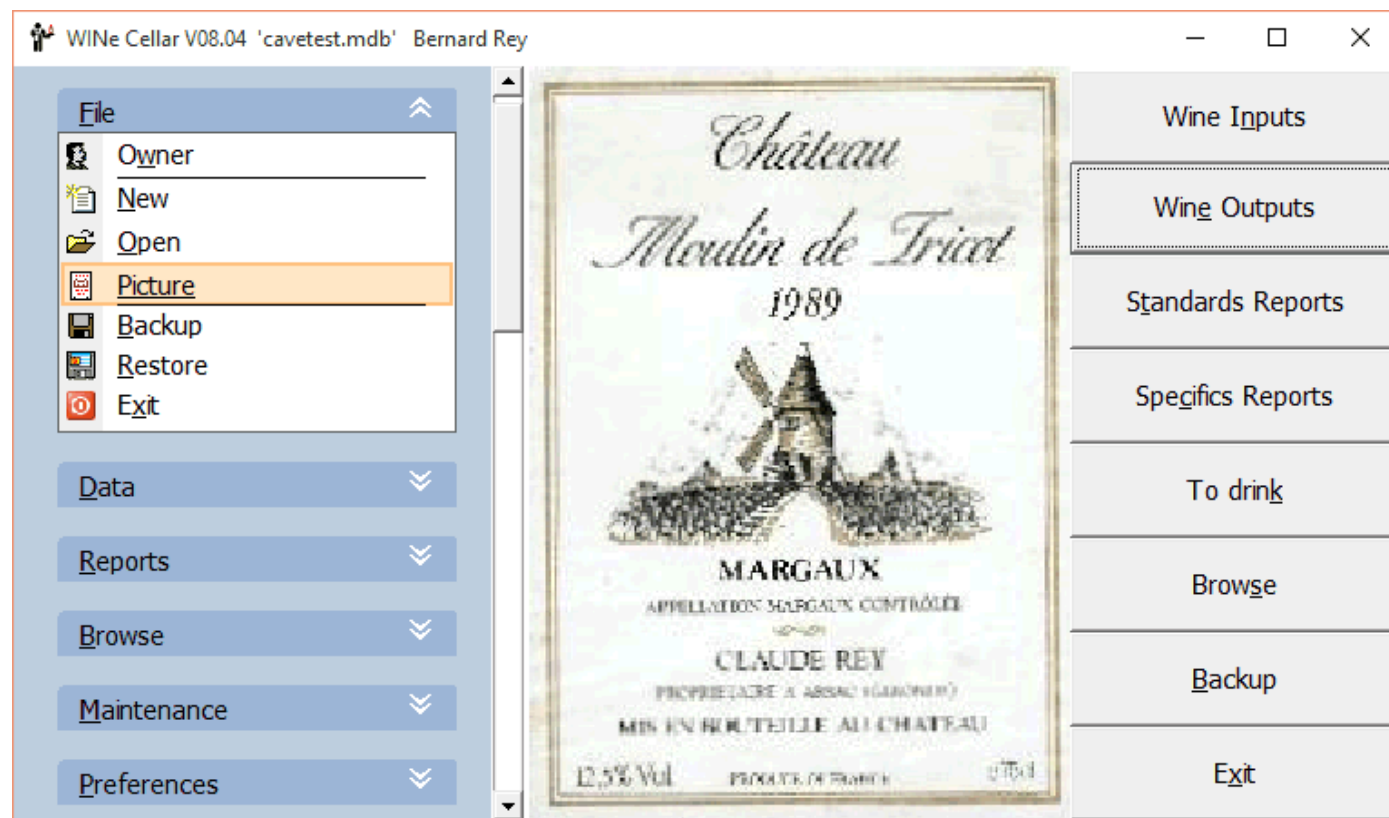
WINe Cellar V08.04 'cavetest.mdb' Bernard Rey

File
Owner
New
Open
Picture
Backup
Restore
Exit

Data

Reports

Browse

Maintenance

Preferences

Château
Moulin de Tricot
1989

MARGAUX
APPELLATION MARGAUX CONTRÔLÉE

CLAUDE REY
PROPRIÉTAIRE A ARSAC (GIRONDE)
MIS EN BOUTEILLE AU CHATEAU

12,5% Vol
PRODUCE OF FRANCE
e75cl

Wine Inputs
Wine Outputs
Standards Reports
Specifics Reports
To drink
Browse
Backup
Exit